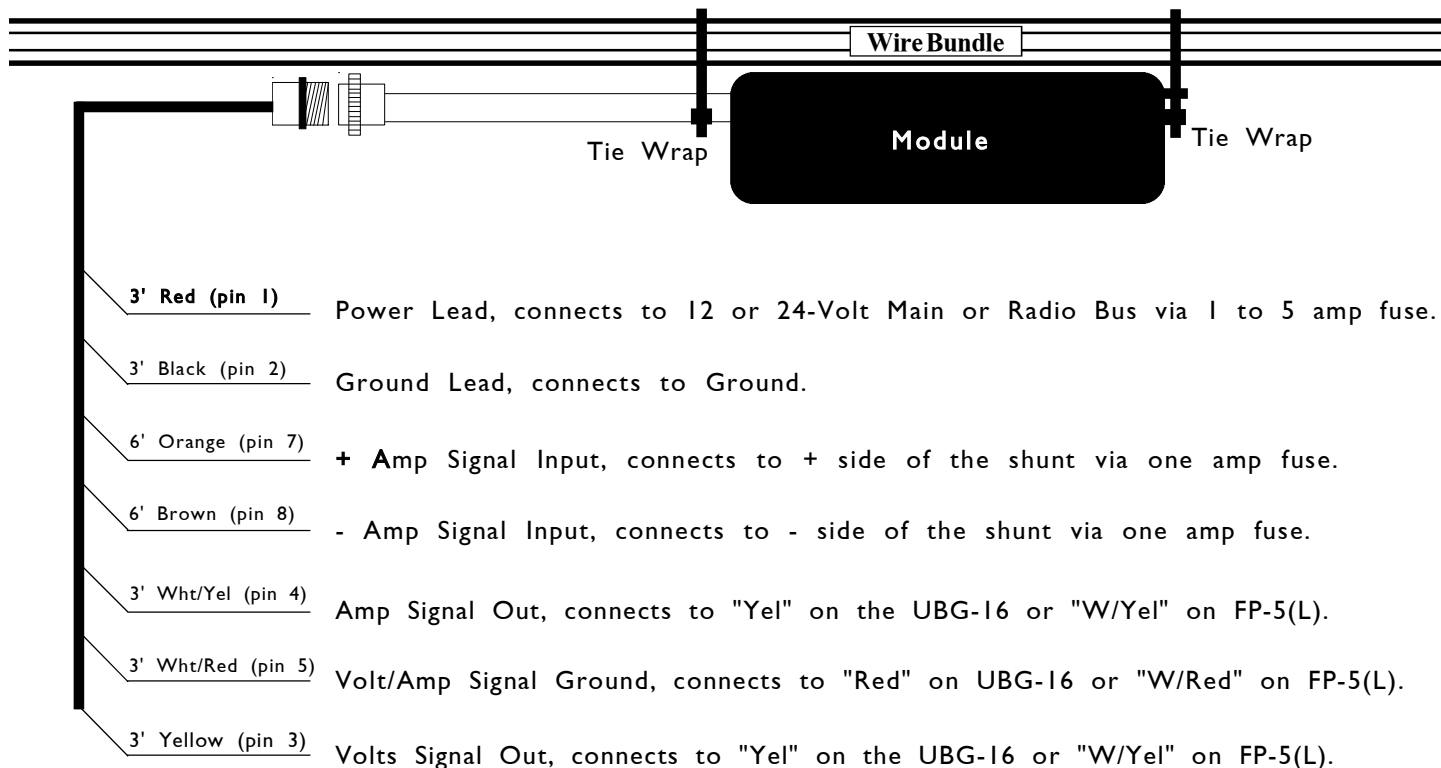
Wire Bundle

Tie Wrap

Module

Tie Wrap

3' Red (pin 1)

Power Lead, connects to 12 or 24-Volt Main or Radio Bus via 1 to 5 amp fuse.

3' Black (pin 2)

Ground Lead, connects to Ground.

6' Orange (pin 7)

+ Amp Signal Input, connects to + side of the shunt via one amp fuse.

6' Brown (pin 8)

- Amp Signal Input, connects to - side of the shunt via one amp fuse.

3' Wht/Yel (pin 4)

Amp Signal Out, connects to "Yel" on the UBG-16 or "W/Yel" on FP-5(L).

3' Wht/Red (pin 5)

Volt/Amp Signal Ground, connects to "Red" on UBG-16 or "W/Red" on FP-5(L).

3' Yellow (pin 3)

Volts Signal Out, connects to "Yel" on the UBG-16 or "W/Yel" on FP-5(L).